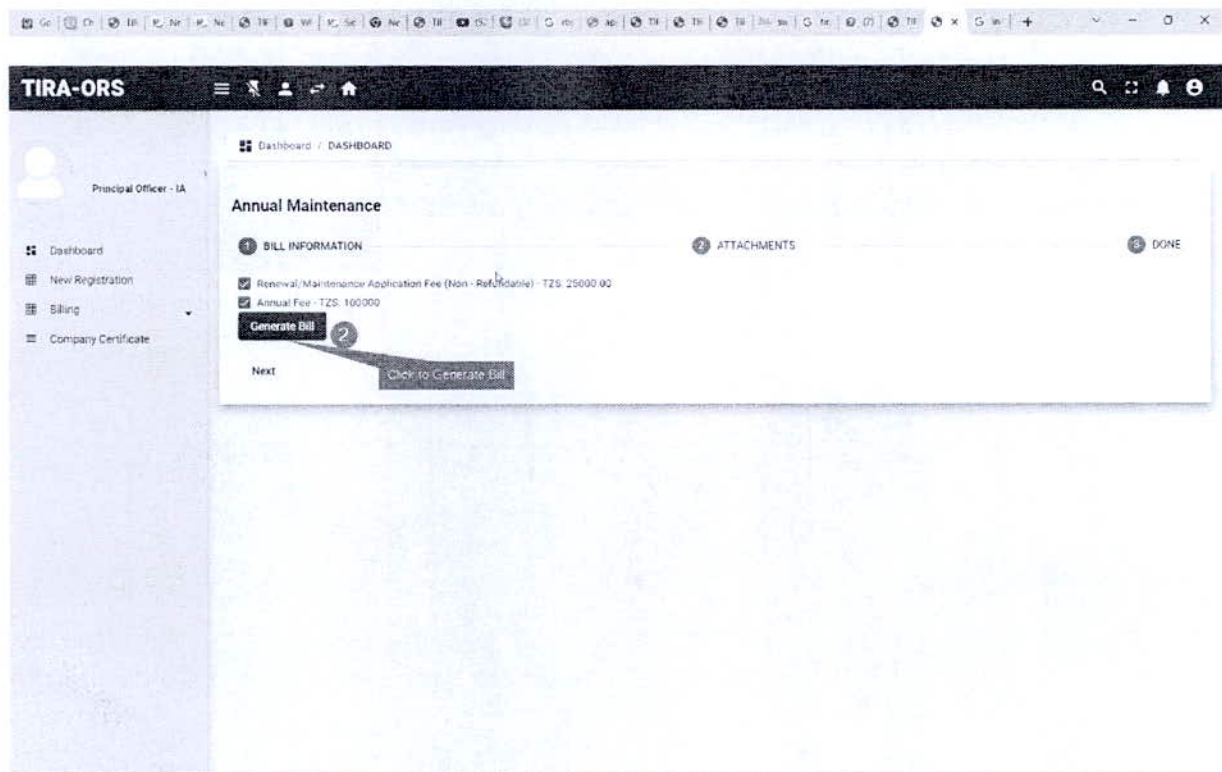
TIRA-ORS

Principal Officer - IA

Dashboard
New Registration
Billing
Company Certificate

Dashboard / DASHBOARD

Annual Maintenance

1 BILL INFORMATION
2 ATTACHMENTS
3 DONE

Renewal/Maintenance Application Fee (Non - Refundable) - TZS: 25000.00
Annual Fee - TZS: 100000

Generate Bill
2
Click to Generate Bill

Next